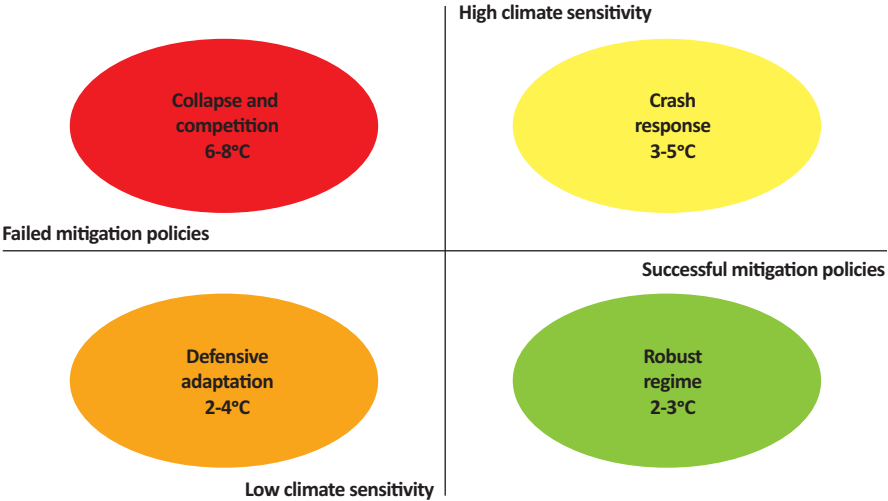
High climate sensitivity

Collapse and competition 6-8°C

Crash response 3-5°C

Failed mitigation policies

Successful mitigation policies

Defensive adaptation 2-4°C

Robust regime 2-3°C

Low climate sensitivity